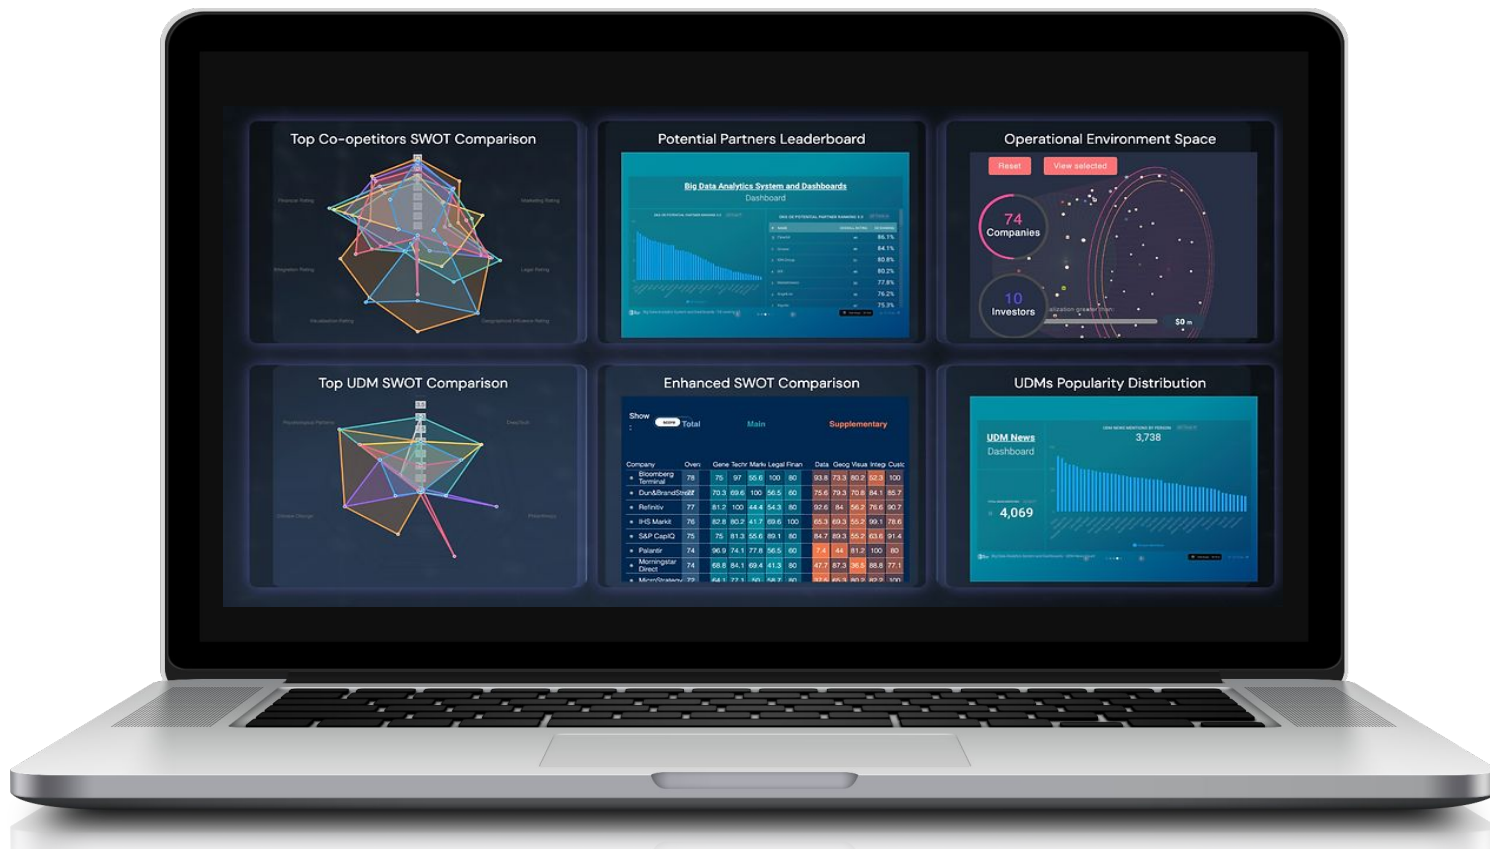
Top Co-opetitors SWOT Comparison

Potential Partners Leaderboard

Big Data Analytics System and Dashboards
Dashboard

Operational Environment Space

Reset

View selected

74
Companies

10
Investors

$0 m

Top UDM SWOT Comparison

Enhanced SWOT Comparison

Show

Total

Main

Supplementary

| Company | Overa | Gene | Techr | Marke | Legal | Finan | Data | Geog | Visua | Integr | Custo |
|---|---|---|---|---|---|---|---|---|---|---|---|
| Bloomberg Terminal | 78 | 75 | 97 | 55.6 | 100 | 80 | 93.8 | 73.3 | 80.2 | 52.3 | 100 |
| Dun&BradStreet | 77 | 70.3 | 69.6 | 100 | 56.5 | 60 | 75.6 | 79.3 | 70.8 | 84.1 | 85.7 |
| Refinitiv | 77 | 81.2 | 100 | 44.4 | 54.3 | 80 | 92.6 | 84 | 56.2 | 78.6 | 90.7 |
| IHS Markit | 76 | 82.8 | 80.2 | 41.7 | 69.6 | 100 | 65.3 | 69.3 | 55.2 | 99.1 | 78.6 |
| S&P CapIQ | 75 | 75 | 81.3 | 55.6 | 89.1 | 80 | 84.7 | 89.3 | 55.2 | 63.6 | 91.4 |
| Palantir | 74 | 96.9 | 74.1 | 77.8 | 56.5 | 60 | 7.4 | 44 | 81.2 | 100 | 80 |
| Morningstar Direct | 74 | 68.8 | 84.1 | 69.4 | 41.3 | 80 | 47.7 | 87.3 | 36.5 | 88.8 | 77.1 |
| MicroStrategy | 72 | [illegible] | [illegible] | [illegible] | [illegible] | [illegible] | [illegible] | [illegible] | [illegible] | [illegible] | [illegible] |

UDMs Popularity Distribution

UDM News
Dashboard

3,738

4,069